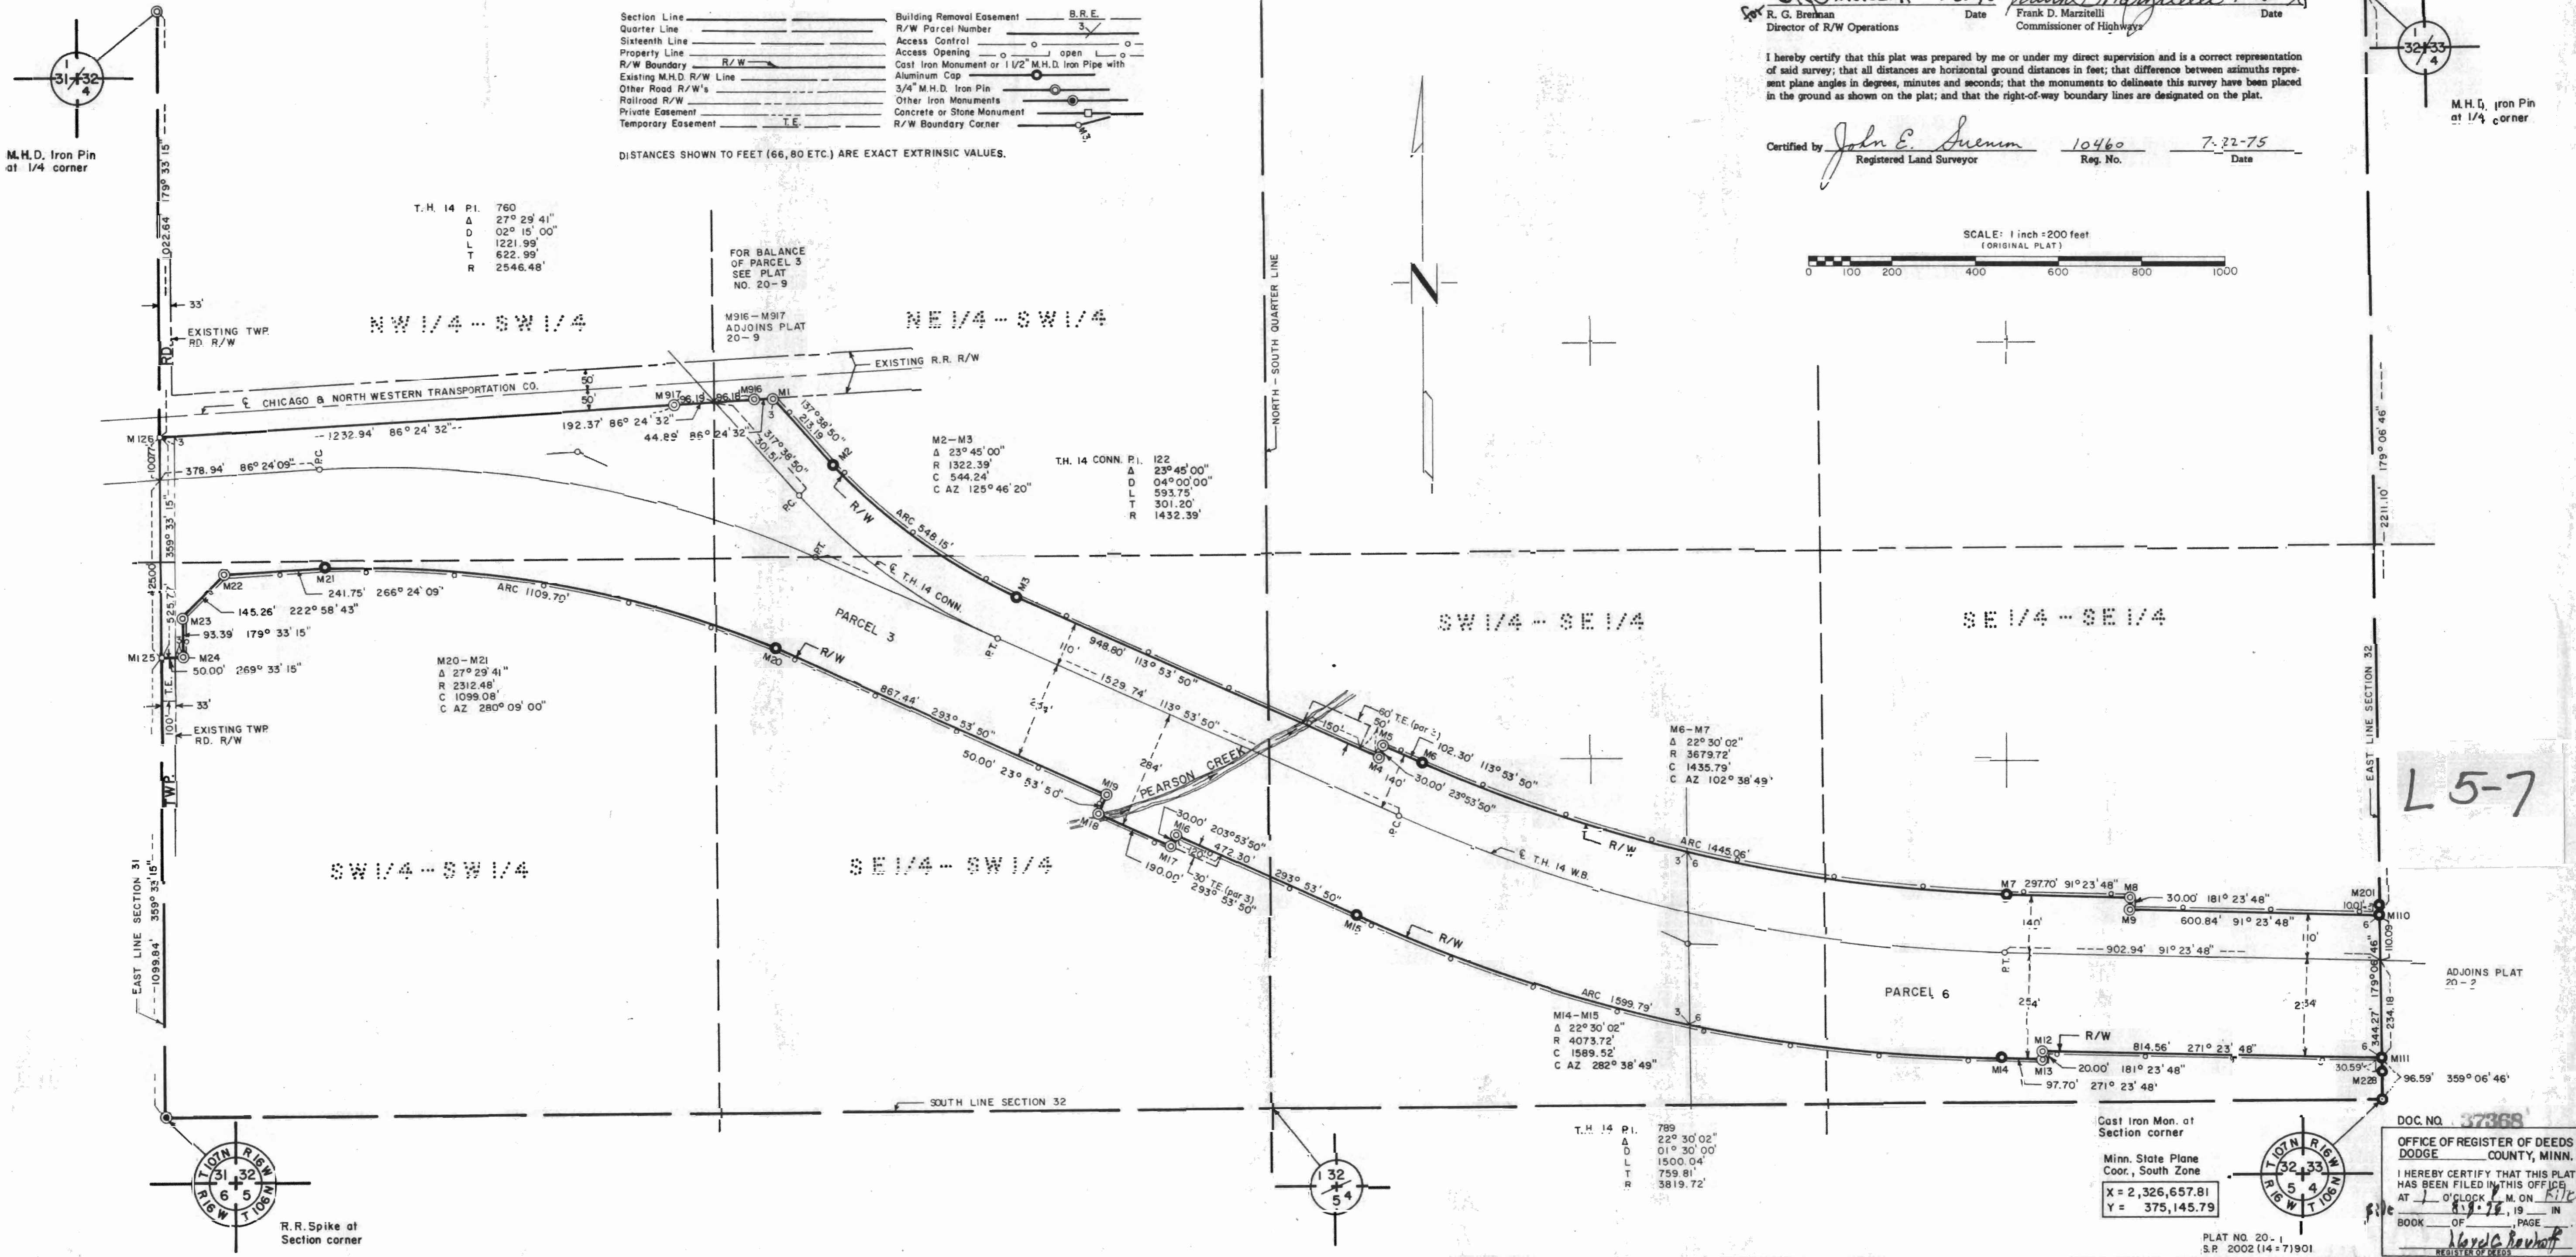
Section Line
Quarter Line
Sixteenth Line
Property Line
R/W Boundary R/W
Existing M.H.D. R/W Line
Other Road R/W's
Railroad R/W
Private Easement
Temporary Easement T.E.

Building Removal Easement B.R.E.
R/W Parcel Number 3
Access Control
Access Opening open
Cast Iron Monument or 1 1/2" M.H.D. Iron Pipe with Aluminum Cap
3/4" M.H.D. Iron Pin
Other Iron Monuments
Concrete or Stone Monument
R/W Boundary Corner M3

DISTANCES SHOWN TO FEET (66, 80 ETC.) ARE EXACT EXTRINSIC VALUES.

for R. G. Brennan Date
Director of R/W Operations
Frank D. Marzitelli Date
Commissioner of Highways

I hereby certify that this plat was prepared by me or under my direct supervision and is a correct representation of said survey; that all distances are horizontal ground distances in feet; that difference between azimuths represent plane angles in degrees, minutes and seconds; that the monuments to delineate this survey have been placed in the ground as shown on the plat; and that the right-of-way boundary lines are designated on the plat.

Certified by John E. Suenum Registered Land Surveyor 10460 Reg. No. 7-22-75 Date

SCALE: 1 inch = 200 feet (ORIGINAL PLAT)
0 100 200 400 600 800 1000

M.H.D. Iron Pin at 1/4 corner
M.H.D. Iron Pin at 1/4 corner

T.H. 14 P.I. 760
Δ 27° 29' 41"
D 02° 15' 00"
L 1221.99'
T 622.99'
R 2546.48'

FOR BALANCE OF PARCEL 3 SEE PLAT NO. 20-9
M916-M917 ADJOINS PLAT 20-9

NW 1/4 - SW 1/4
NE 1/4 - SW 1/4
SW 1/4 - SE 1/4
SE 1/4 - SE 1/4
SW 1/4 - SW 1/4
SE 1/4 - SW 1/4

EXISTING TWP. RD. R/W
EXISTING R.R. R/W
℄ CHICAGO & NORTH WESTERN TRANSPORTATION CO.
NORTH - SOUTH QUARTER LINE

M2-M3
Δ 23° 45' 00"
R 1322.39'
C 544.24'
C AZ 125° 46' 20"

T.H. 14 CONN. P.I. 122
Δ 23° 45' 00"
D 04° 00' 00"
L 593.75
T 301.20'
R 1432.39'

M20-M21
Δ 27° 29' 41"
R 2312.48'
C 1099.08'
C AZ 280° 09' 00"

M6-M7
Δ 22° 30' 02"
R 3679.72'
C 1435.79'
C AZ 102° 38' 49'

M14-M15
Δ 22° 30' 02"
R 4073.72'
C 1589.52'
C AZ 282° 38' 49"

PARCEL 3
PARCEL 6
PEARSON CREEK
℄ T.H. 14 CONN.
℄ T.H. 14 W.B.
ARC 548.15'
ARC 1109.70'
ARC 1445.06'
ARC 1599.79'
948.80' 113° 53' 50"
1529.74' 113° 53' 50"
867.44' 293° 53' 50"
50.00' 23° 53' 50"
1232.94' 86° 24' 32"
378.94' 86° 24' 09"
192.37' 86° 24' 32"
44.89' 86° 24' 32"
241.75' 266° 24' 09"
145.26' 222° 58' 43"
93.39' 179° 33' 15"
50.00' 269° 33' 15"
297.70' 91° 23' 48"
30.00' 181° 23' 48"
600.84' 91° 23' 48"
902.94' 91° 23' 48"
814.56' 271° 23' 48"
20.00' 181° 23' 48"
97.70' 271° 23' 48'
96.59' 359° 06' 46'
2211.10' 179° 06' 46"
1099.84' EAST LINE SECTION 31 359° 33' 15"
EAST LINE SECTION 32
SOUTH LINE SECTION 32
ADJOINS PLAT 20-2
60' T.E. (par 3)
30' T.E. (par 3)

L 5-7

T.H. 14 P.I. 789
Δ 22° 30' 02"
D 01° 30' 00"
L 1500.04'
T 759.81'
R 3819.72'

Cast Iron Mon. at Section corner
Minn. State Plane Coor., South Zone
X = 2,326,657.81
Y = 375,145.79

R.R. Spike at Section corner

DOC. NO. 37368
OFFICE OF REGISTER OF DEEDS
DODGE COUNTY, MINN.
I HEREBY CERTIFY THAT THIS PLAT HAS BEEN FILED IN THIS OFFICE AT 1 O'CLOCK P. M. ON 8-19-75, 19 __ IN BOOK __ OF __, PAGE __
Lloyd C. Bewhoff
REGISTER OF DEEDS

PLAT NO. 20-1
S.P. 2002 (14=7)901